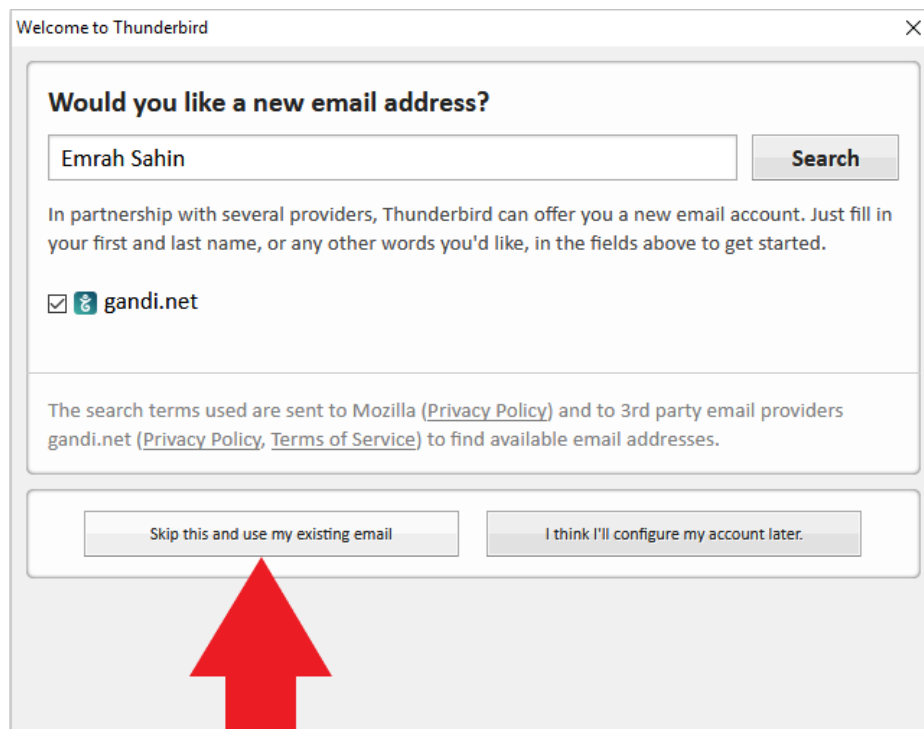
Welcome to Thunderbird

Would you like a new email address?

Emrah Sahin

Search

In partnership with several providers, Thunderbird can offer you a new email account. Just fill in your first and last name, or any other words you'd like, in the fields above to get started.

☑ gandi.net

The search terms used are sent to Mozilla (Privacy Policy) and to 3rd party email providers gandi.net (Privacy Policy, Terms of Service) to find available email addresses.

Skip this and use my existing email

I think I'll configure my account later.